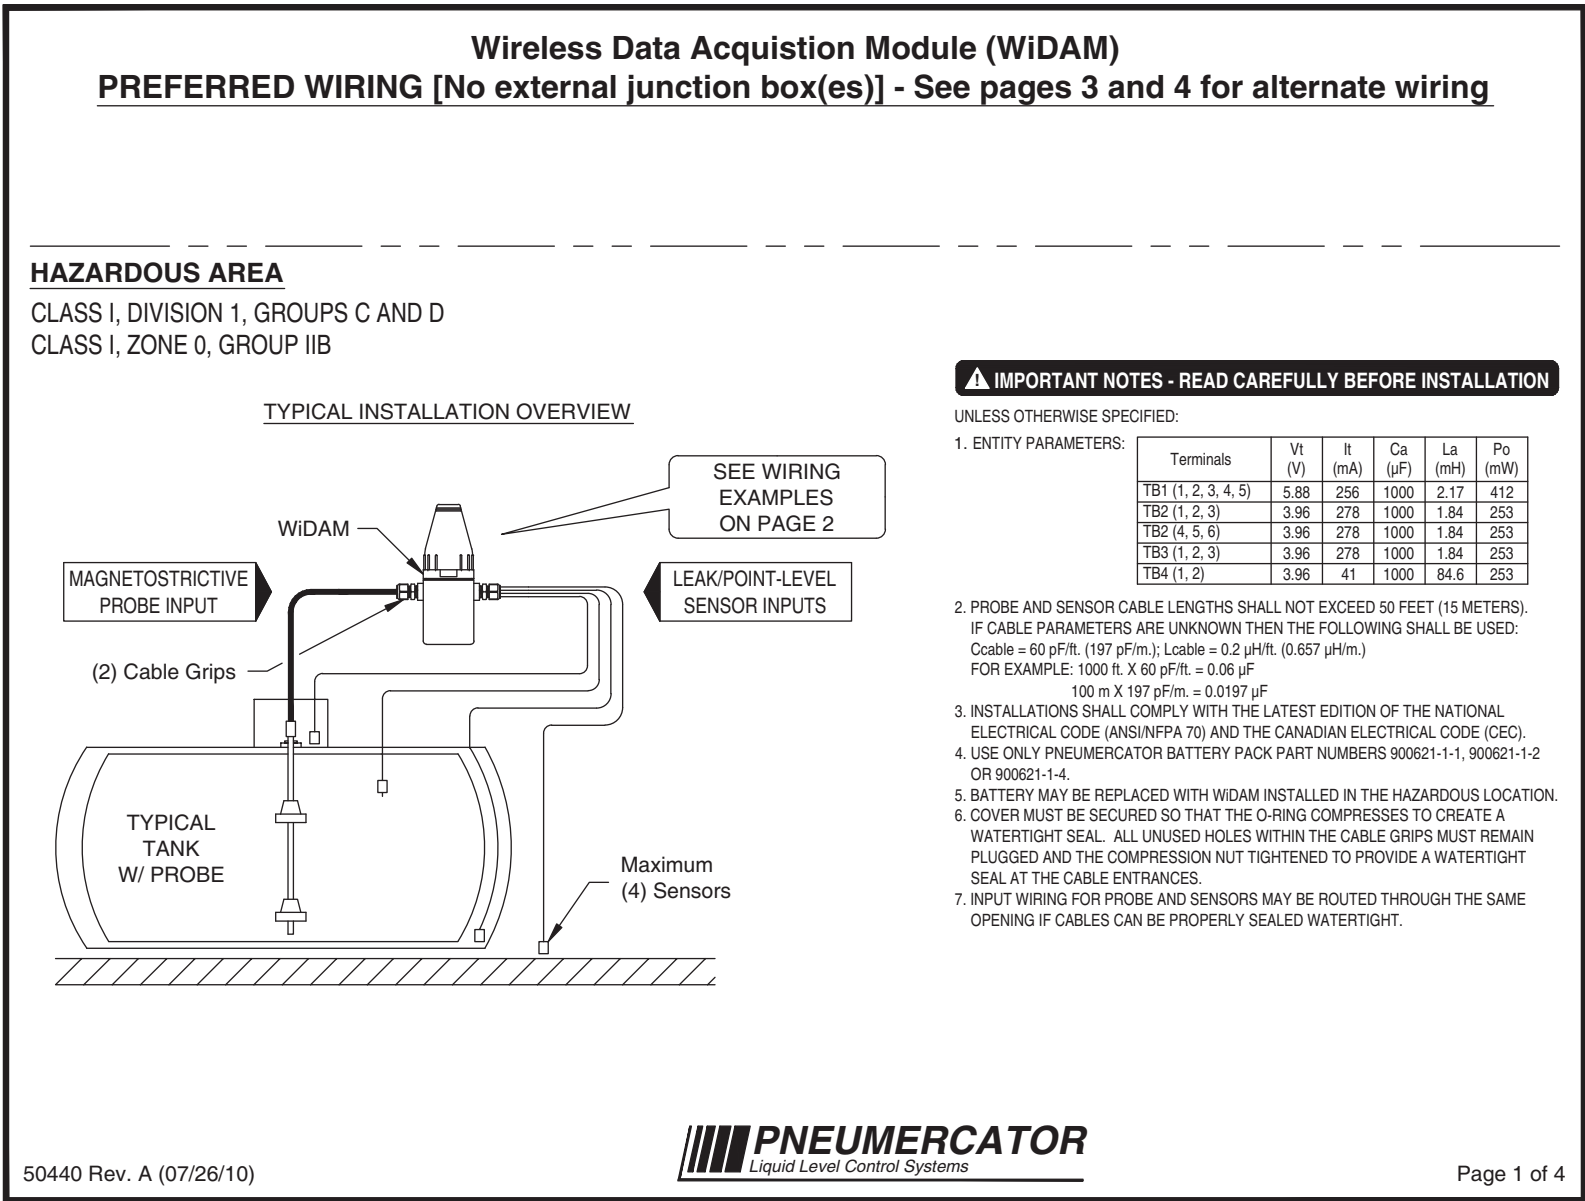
Wireless Data Acquistion Module (WiDAM)
PREFERRED WIRING [No external junction box(es)] - See pages 3 and 4 for alternate wiring

HAZARDOUS AREA
CLASS I, DIVISION 1, GROUPS C AND D
CLASS I, ZONE 0, GROUP IIB

TYPICAL INSTALLATION OVERVIEW

SEE WIRING EXAMPLES ON PAGE 2

WiDAM

MAGNETOSTRICTIVE PROBE INPUT

LEAK/POINT-LEVEL SENSOR INPUTS

(2) Cable Grips

TYPICAL TANK W/ PROBE

Maximum (4) Sensors

IMPORTANT NOTES - READ CAREFULLY BEFORE INSTALLATION

UNLESS OTHERWISE SPECIFIED:

1. ENTITY PARAMETERS:

| Terminals | Vt (V) | It (mA) | Ca (µF) | La (mH) | Po (mW) |
|---|---|---|---|---|---|
| TB1 (1, 2, 3, 4, 5) | 5.88 | 256 | 1000 | 2.17 | 412 |
| TB2 (1, 2, 3) | 3.96 | 278 | 1000 | 1.84 | 253 |
| TB2 (4, 5, 6) | 3.96 | 278 | 1000 | 1.84 | 253 |
| TB3 (1, 2, 3) | 3.96 | 278 | 1000 | 1.84 | 253 |
| TB4 (1, 2) | 3.96 | 41 | 1000 | 84.6 | 253 |

2. PROBE AND SENSOR CABLE LENGTHS SHALL NOT EXCEED 50 FEET (15 METERS). IF CABLE PARAMETERS ARE UNKNOWN THEN THE FOLLOWING SHALL BE USED: Ccable = 60 pF/ft. (197 pF/m.); Lcable = 0.2 µH/ft. (0.657 µH/m.)
FOR EXAMPLE: 1000 ft. X 60 pF/ft. = 0.06 µF
100 m X 197 pF/m. = 0.0197 µF
3. INSTALLATIONS SHALL COMPLY WITH THE LATEST EDITION OF THE NATIONAL ELECTRICAL CODE (ANSI/NFPA 70) AND THE CANADIAN ELECTRICAL CODE (CEC).
4. USE ONLY PNEUMERCATOR BATTERY PACK PART NUMBERS 900621-1-1, 900621-1-2 OR 900621-1-4.
5. BATTERY MAY BE REPLACED WITH WiDAM INSTALLED IN THE HAZARDOUS LOCATION.
6. COVER MUST BE SECURED SO THAT THE O-RING COMPRESSES TO CREATE A WATERTIGHT SEAL. ALL UNUSED HOLES WITHIN THE CABLE GRIPS MUST REMAIN PLUGGED AND THE COMPRESSION NUT TIGHTENED TO PROVIDE A WATERTIGHT SEAL AT THE CABLE ENTRANCES.
7. INPUT WIRING FOR PROBE AND SENSORS MAY BE ROUTED THROUGH THE SAME OPENING IF CABLES CAN BE PROPERLY SEALED WATERTIGHT.

PNEUMERCATOR
Liquid Level Control Systems

50440 Rev. A (07/26/10)

Page 1 of 4